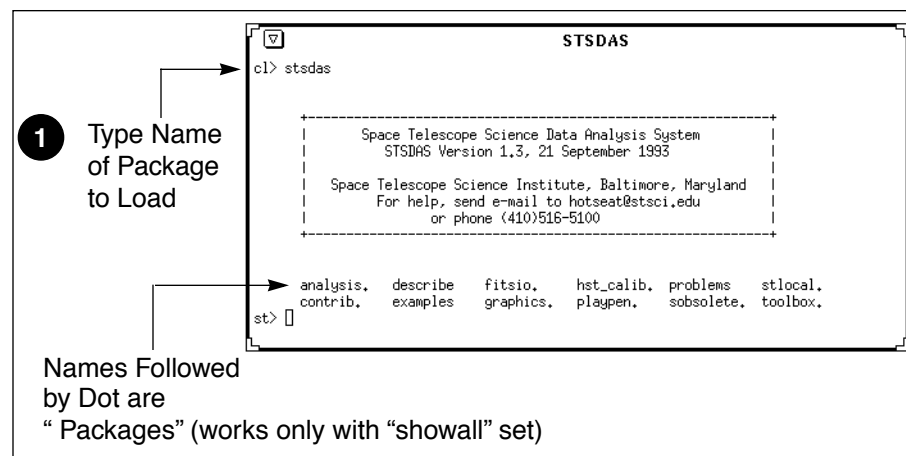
STSDAS

cl> stsdas

1 Type Name of Package to Load

Space Telescope Science Data Analysis System
STSDAS Version 1.3, 21 September 1993

Space Telescope Science Institute, Baltimore, Maryland
For help, send e-mail to hotseat@stsci.edu
or phone (410)516-5100

| | | | | | |
|---|---|---|---|---|---|
| analysis. | describe | fitsio. | hst_calib. | problems | stlocal. |
| contrib. | examples | graphics. | playpen. | sobsolete. | toolbox. |

st>

Names Followed by Dot are " Packages" (works only with "showall" set)